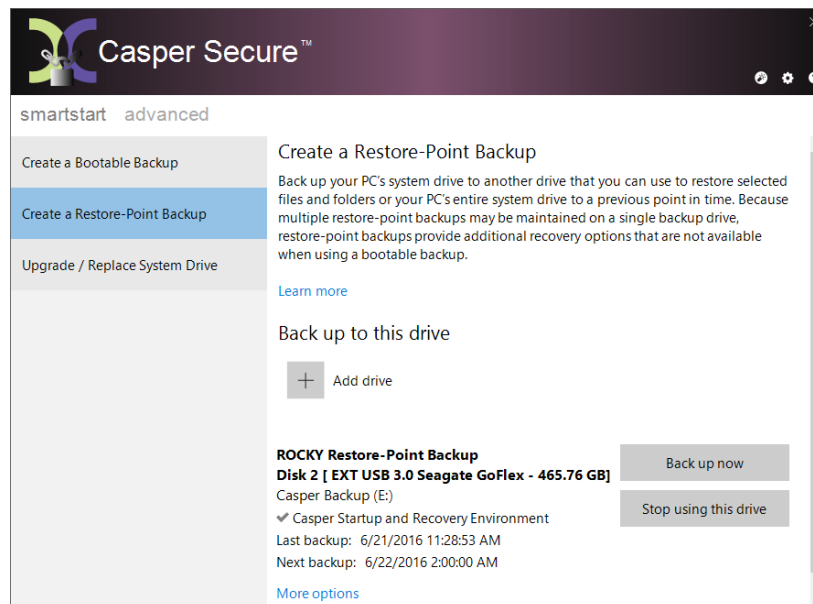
Casper Secure™

smartstart advanced

Create a Bootable Backup

Create a Restore-Point Backup

Upgrade / Replace System Drive

Create a Restore-Point Backup

Back up your PC's system drive to another drive that you can use to restore selected files and folders or your PC's entire system drive to a previous point in time. Because multiple restore-point backups may be maintained on a single backup drive, restore-point backups provide additional recovery options that are not available when using a bootable backup.

Learn more

Back up to this drive

Add drive

ROCKY Restore-Point Backup
Disk 2 [ EXT USB 3.0 Seagate GoFlex - 465.76 GB]
Casper Backup (E:)
✔ Casper Startup and Recovery Environment
Last backup: 6/21/2016 11:28:53 AM
Next backup: 6/22/2016 2:00:00 AM

Back up now

Stop using this drive

More options